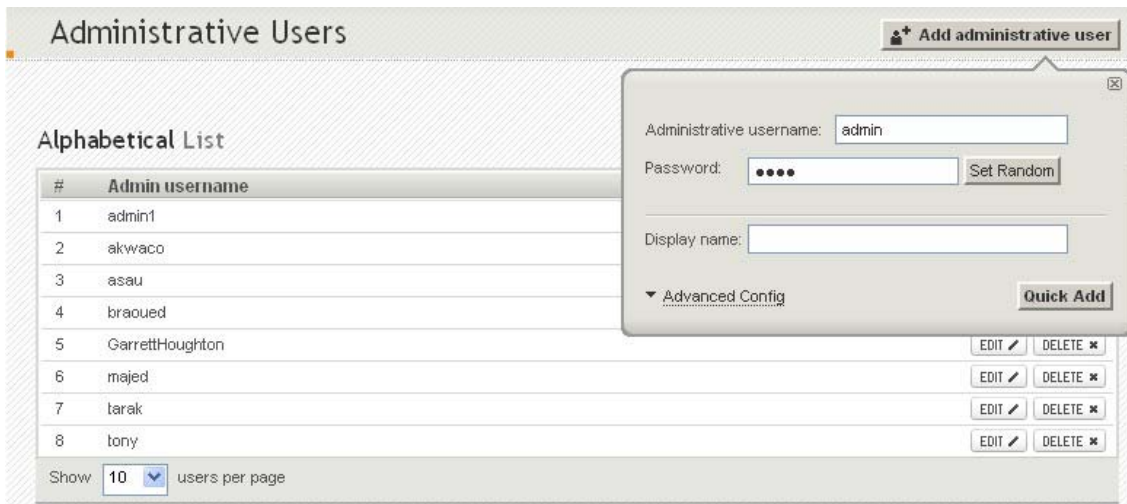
Administrative Users

Add administrative user

Alphabetical List

| # | Admin username | |
|---|---|---|
| 1 | admin1 | |
| 2 | akwaco | |
| 3 | asau | |
| 4 | braoued | |
| 5 | GarrettHoughton | EDIT DELETE |
| 6 | majed | EDIT DELETE |
| 7 | tarak | EDIT DELETE |
| 8 | tony | EDIT DELETE |

Show 10 users per page

Administrative username: admin

Password: •••• Set Random

Display name:

Advanced Config

Quick Add